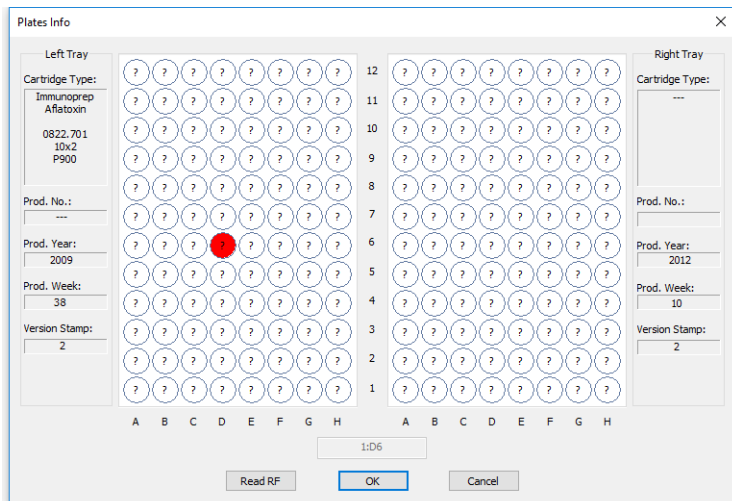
Plates Info

×

Left Tray

Cartridge Type:

Immunoprep
Aflatoxin

0822.701
10x2
P900

Prod. No.:

---

Prod. Year:

2009

Prod. Week:

38

Version Stamp:

2

| | | | | | | | | |
|---|---|---|---|---|---|---|---|---|
| ? | ? | ? | ? | ? | ? | ? | ? | 12 |
| ? | ? | ? | ? | ? | ? | ? | ? | 11 |
| ? | ? | ? | ? | ? | ? | ? | ? | 10 |
| ? | ? | ? | ? | ? | ? | ? | ? | 9 |
| ? | ? | ? | ? | ? | ? | ? | ? | 8 |
| ? | ? | ? | ? | ? | ? | ? | ? | 7 |
| ? | ? | ? | ? | ? | ? | ? | ? | 6 |
| ? | ? | ? | ? | ? | ? | ? | ? | 5 |
| ? | ? | ? | ? | ? | ? | ? | ? | 4 |
| ? | ? | ? | ? | ? | ? | ? | ? | 3 |
| ? | ? | ? | ? | ? | ? | ? | ? | 2 |
| ? | ? | ? | ? | ? | ? | ? | ? | 1 |
| A | B | C | D | E | F | G | H | |

| | | | | | | | |
|---|---|---|---|---|---|---|---|
| ? | ? | ? | ? | ? | ? | ? | ? |
| ? | ? | ? | ? | ? | ? | ? | ? |
| ? | ? | ? | ? | ? | ? | ? | ? |
| ? | ? | ? | ? | ? | ? | ? | ? |
| ? | ? | ? | ? | ? | ? | ? | ? |
| ? | ? | ? | ? | ? | ? | ? | ? |
| ? | ? | ? | ? | ? | ? | ? | ? |
| ? | ? | ? | ? | ? | ? | ? | ? |
| ? | ? | ? | ? | ? | ? | ? | ? |
| ? | ? | ? | ? | ? | ? | ? | ? |
| ? | ? | ? | ? | ? | ? | ? | ? |
| ? | ? | ? | ? | ? | ? | ? | ? |
| A | B | C | D | E | F | G | H |

Right Tray

Cartridge Type:

---

Prod. No.:

Prod. Year:

2012

Prod. Week:

10

Version Stamp:

2

1:D6

Read RF

OK

Cancel